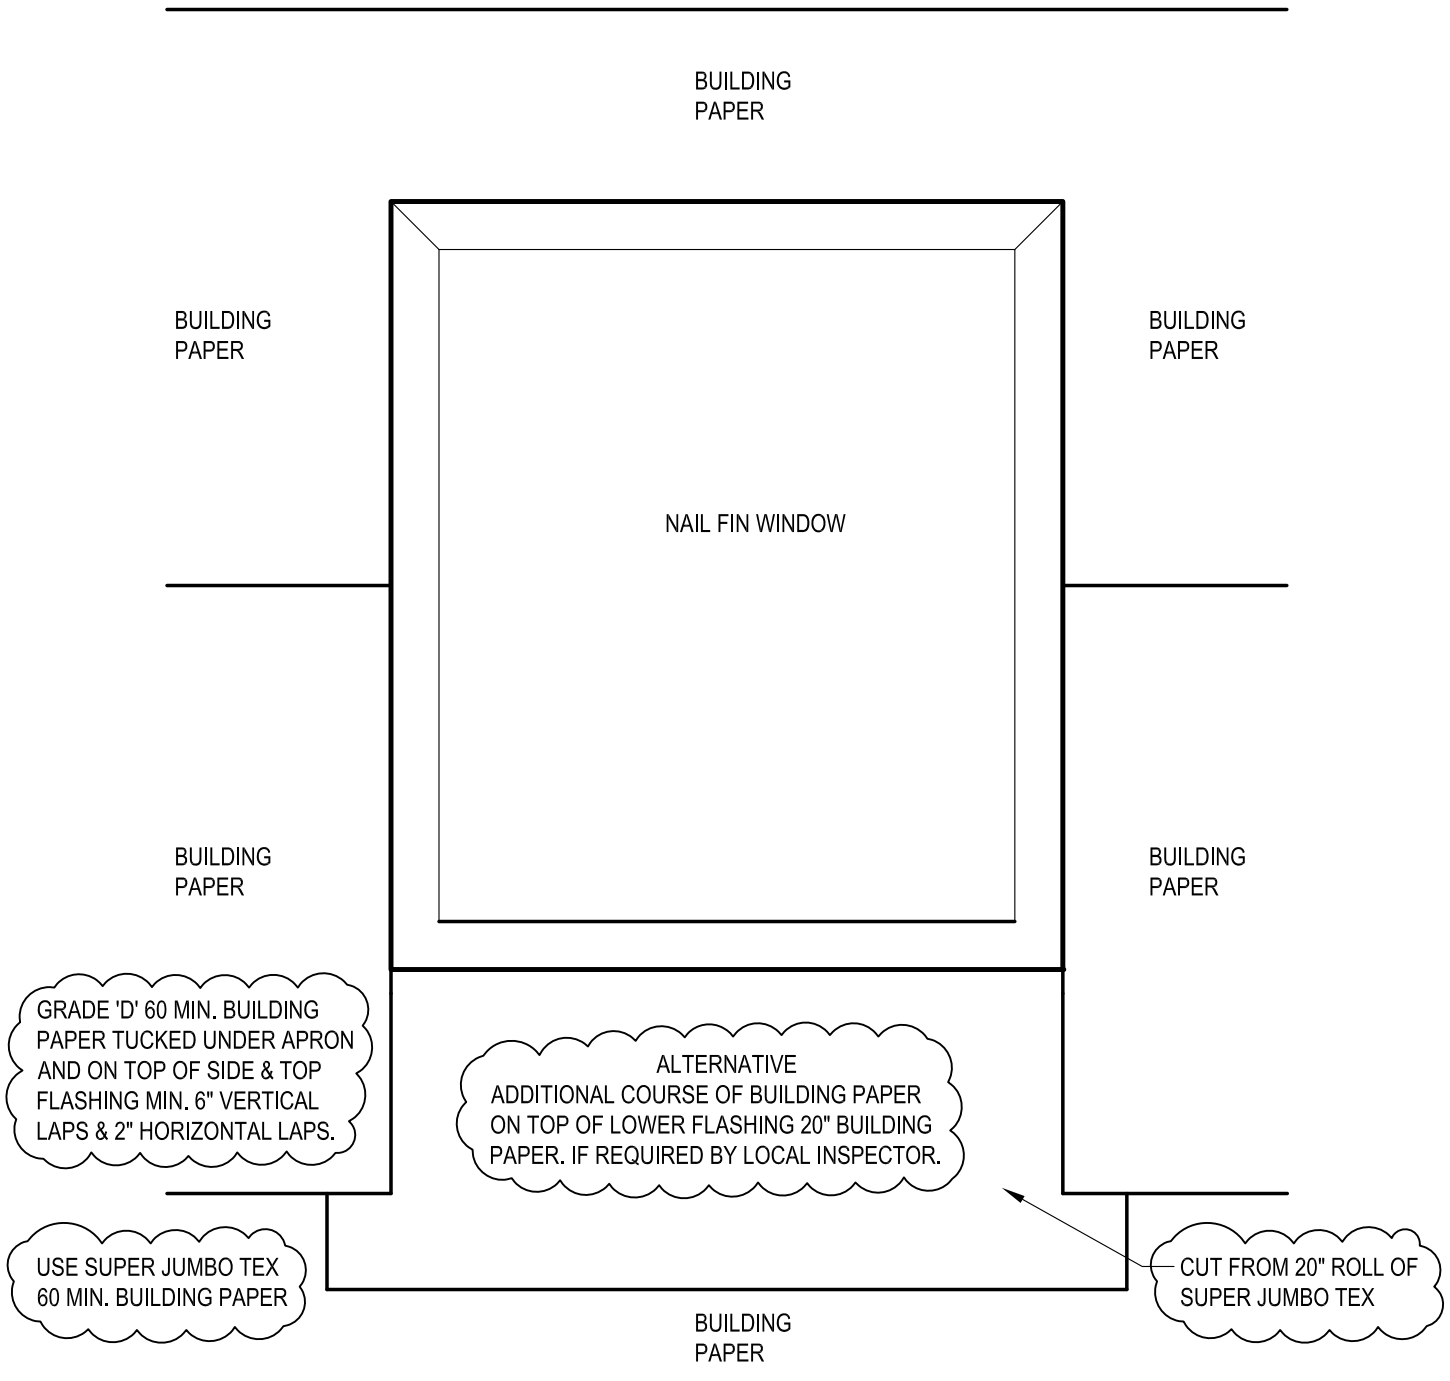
BUILDING PAPER

BUILDING PAPER

BUILDING PAPER

NAIL FIN WINDOW

BUILDING PAPER

BUILDING PAPER

GRADE 'D' 60 MIN. BUILDING PAPER TUCKED UNDER APRON AND ON TOP OF SIDE & TOP FLASHING MIN. 6" VERTICAL LAPS & 2" HORIZONTAL LAPS.

ALTERNATIVE
ADDITIONAL COURSE OF BUILDING PAPER ON TOP OF LOWER FLASHING 20" BUILDING PAPER. IF REQUIRED BY LOCAL INSPECTOR.

USE SUPER JUMBO TEX 60 MIN. BUILDING PAPER

CUT FROM 20" ROLL OF SUPER JUMBO TEX

BUILDING PAPER